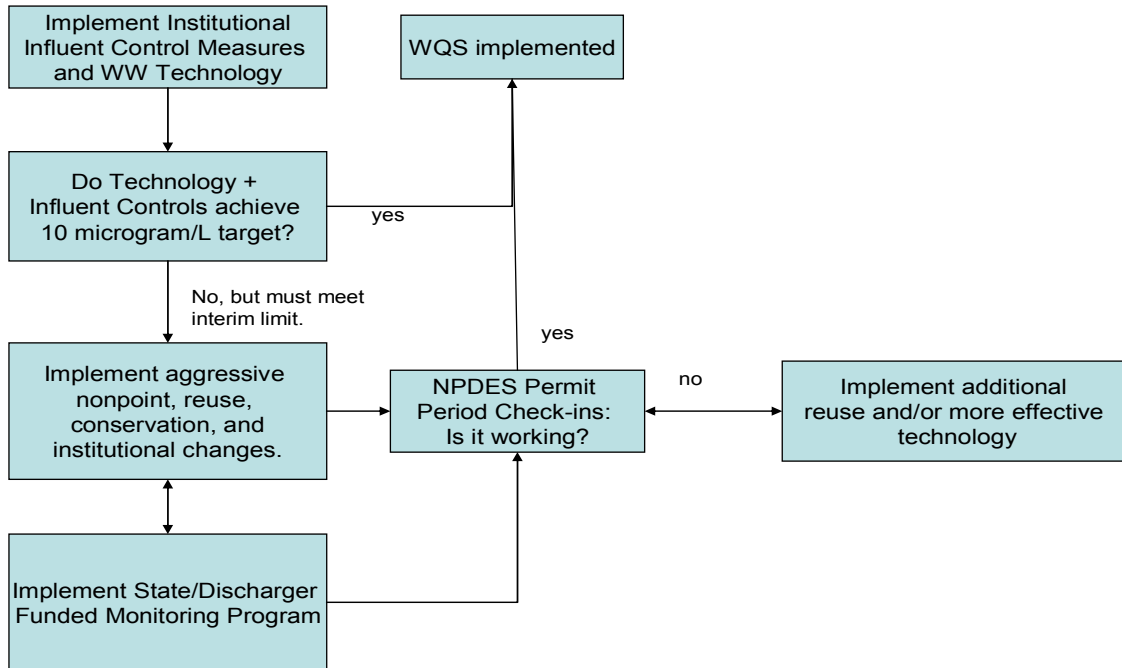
Implement Institutional Influent Control Measures and WW Technology

WQS implemented

Do Technology + Influent Controls achieve 10 microgram/L target?

yes

No, but must meet interim limit.

yes

Implement aggressive nonpoint, reuse, conservation, and institutional changes.

NPDES Permit Period Check-ins: Is it working?

no

Implement additional reuse and/or more effective technology

Implement State/Discharger Funded Monitoring Program